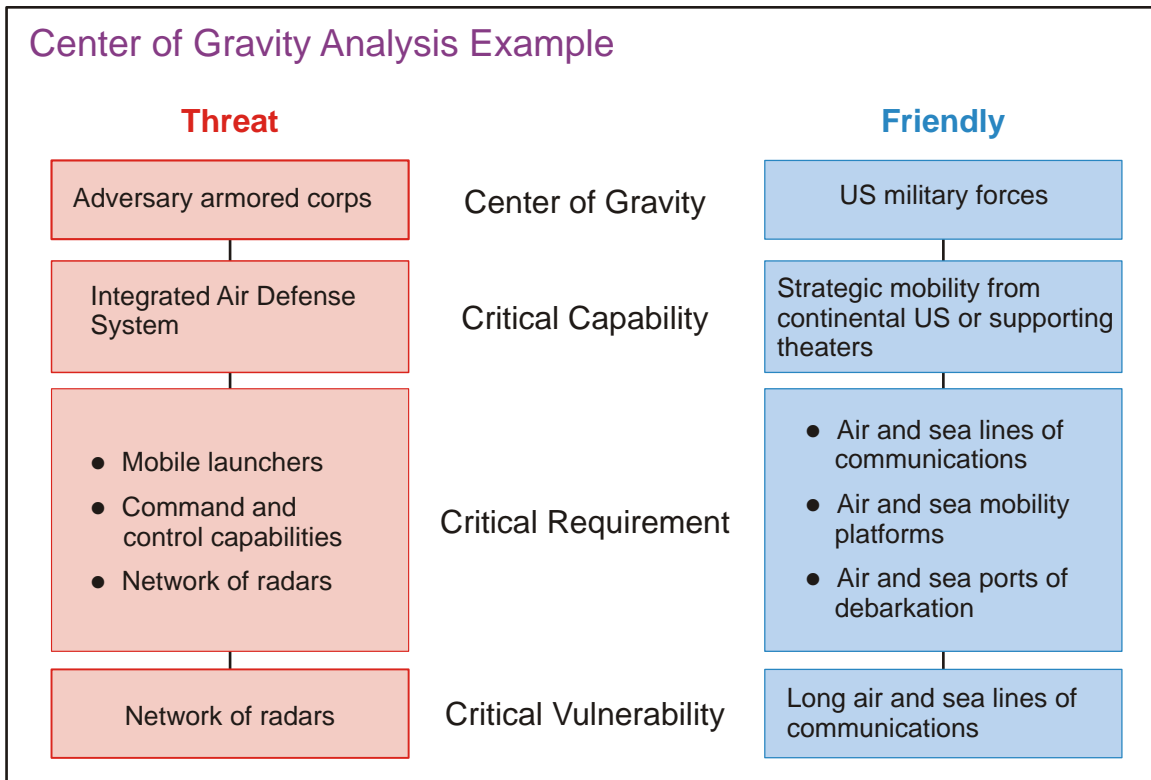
Center of Gravity Analysis Example

Threat

Friendly

Adversary armored corps

Center of Gravity

US military forces

Integrated Air Defense System

Critical Capability

Strategic mobility from continental US or supporting theaters

- Mobile launchers
- Command and control capabilities
- Network of radars

Critical Requirement

- Air and sea lines of communications
- Air and sea mobility platforms
- Air and sea ports of debarkation

Network of radars

Critical Vulnerability

Long air and sea lines of communications